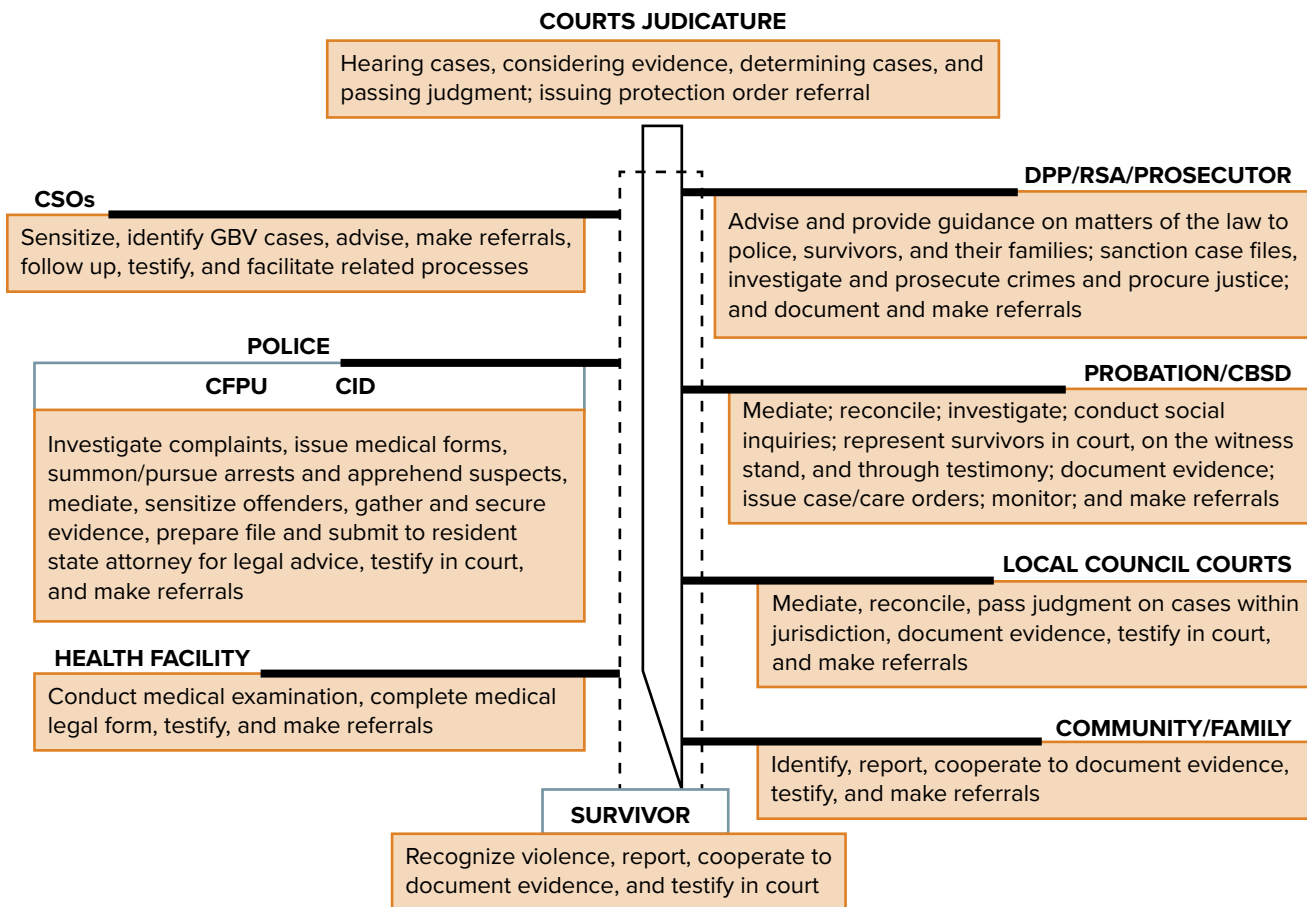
COURTS JUDICATURE

Hearing cases, considering evidence, determining cases, and passing judgment; issuing protection order referral

CSOs

Sensitize, identify GBV cases, advise, make referrals, follow up, testify, and facilitate related processes

DPP/RSA/PROSECUTOR

Advise and provide guidance on matters of the law to police, survivors, and their families; sanction case files, investigate and prosecute crimes and procure justice; and document and make referrals

POLICE

CFPU CID

Investigate complaints, issue medical forms, summon/pursue arrests and apprehend suspects, mediate, sensitize offenders, gather and secure evidence, prepare file and submit to resident state attorney for legal advice, testify in court, and make referrals

PROBATION/CBSD

Mediate; reconcile; investigate; conduct social inquiries; represent survivors in court, on the witness stand, and through testimony; document evidence; issue case/care orders; monitor; and make referrals

LOCAL COUNCIL COURTS

Mediate, reconcile, pass judgment on cases within jurisdiction, document evidence, testify in court, and make referrals

HEALTH FACILITY

Conduct medical examination, complete medical legal form, testify, and make referrals

COMMUNITY/FAMILY

Identify, report, cooperate to document evidence, testify, and make referrals

SURVIVOR

Recognize violence, report, cooperate to document evidence, and testify in court